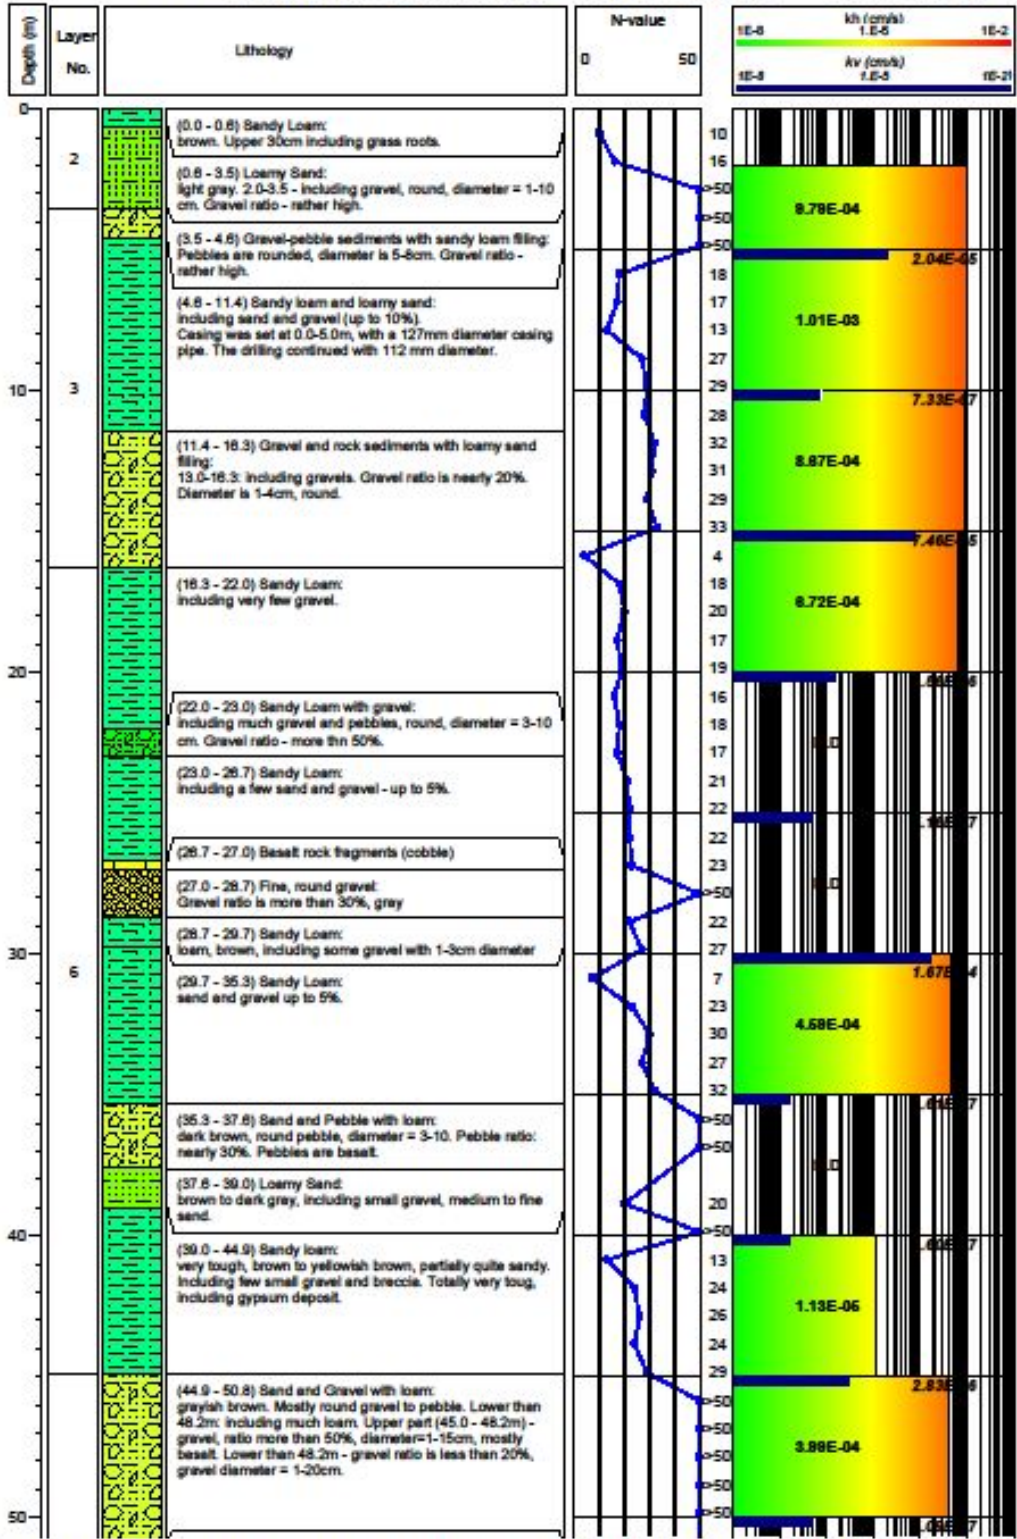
Depth (m)

Layer No.

Lithology

N-value
0 50

kh (cm/s)
1E-8 1.E-5 1E-2
kv (cm/s)
1E-8 1.E-5 1E-2

0
10
20
30
40
50

2
3
6

(0.0 - 0.6) Sandy Loam:
brown. Upper 30cm including grass roots.

(0.6 - 3.5) Loamy Sand:
light gray. 2.0-3.5 - including gravel, round, diameter = 1-10 cm. Gravel ratio - rather high.

(3.5 - 4.6) Gravel-pebble sediments with sandy loam filling:
Pebbles are rounded, diameter is 5-6cm. Gravel ratio - rather high.

(4.6 - 11.4) Sandy loam and loamy sand:
including sand and gravel (up to 10%).
Casing was set at 0.0-5.0m, with a 127mm diameter casing pipe. The drilling continued with 112 mm diameter.

(11.4 - 16.3) Gravel and rock sediments with loamy sand filling:
13.0-16.3: including gravels. Gravel ratio is nearly 20%. Diameter is 1-4cm, round.

(16.3 - 22.0) Sandy Loam:
including very few gravel.

(22.0 - 23.0) Sandy Loam with gravel:
including much gravel and pebbles, round, diameter = 3-10 cm. Gravel ratio - more thn 50%.

(23.0 - 26.7) Sandy Loam:
including a few sand and gravel - up to 5%.

(26.7 - 27.0) Basalt rock fragments (cobble)

(27.0 - 28.7) Fine, round gravel:
Gravel ratio is more than 30%, grey

(28.7 - 29.7) Sandy Loam:
loam, brown, including some gravel with 1-3cm diameter

(29.7 - 35.3) Sandy Loam:
sand and gravel up to 5%.

(35.3 - 37.6) Sand and Pebble with loam:
dark brown, round pebble, diameter = 3-10. Pebble ratio: nearly 30%. Pebbles are basalt.

(37.6 - 39.0) Loamy Sand:
brown to dark gray, including small gravel, medium to fine sand.

(39.0 - 44.9) Sandy loam:
very tough, brown to yellowish brown, partially quite sandy. Including few small gravel and breccia. Totally very toug, including gypsum deposit.

(44.9 - 50.8) Sand and Gravel with loam:
grayish brown. Mostly round gravel to pebble. Lower than 48.2m: including much loam. Upper part (45.0 - 48.2m) - gravel, ratio more than 50%, diameter=1-15cm, mostly basalt. Lower than 48.2m - gravel ratio is less than 20%, gravel diameter = 1-20cm.

10
16
>50
>50
>50
18
17
13
27
29
28
32
31
29
33
4
18
20
17
19
16
18
17
21
22
22
23
>50
22
27
7
23
30
27
32
>50
>50
20
>50
13
24
26
24
29
>50
>50
>50
>50
>50

9.79E-04
2.04E-05
1.01E-03
7.33E-07
8.87E-04
7.46E-05
6.72E-04
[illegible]
0.0
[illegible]
0.0
1.67E-4
4.58E-04
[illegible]
0.0
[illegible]
1.13E-06
2.83E-6
3.89E-04
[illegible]